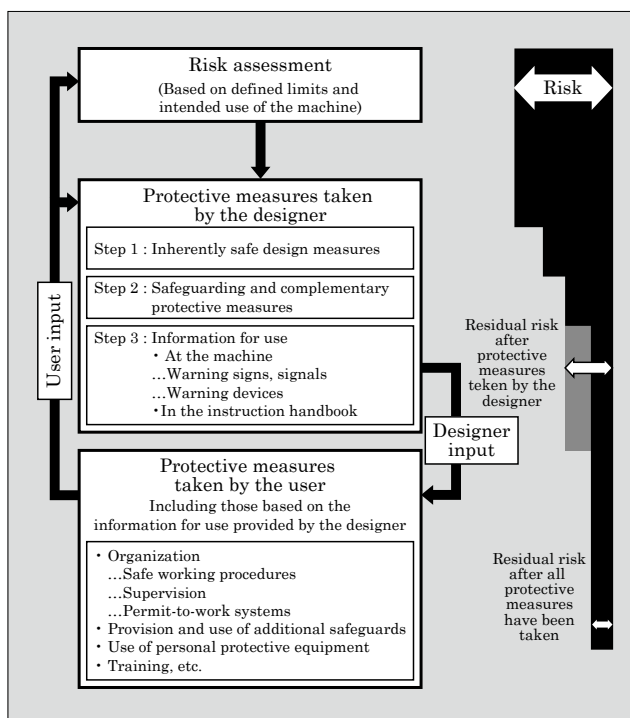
Risk assessment
(Based on defined limits and intended use of the machine)

Risk

Protective measures taken by the designer

Step 1 : Inherently safe design measures

Step 2 : Safeguarding and complementary protective measures

Step 3 : Information for use
・At the machine
…Warning signs, signals
…Warning devices
・In the instruction handbook

User input

Residual risk after protective measures teken by the designer

Designer input

Protective measures taken by the user
Including those based on the information for use provided by the designer

・Organization
…Safe working procedures
…Supervision
…Permit-to-work systems
・Provision and use of additional safeguards
・Use of personal protective equipment
・Training, etc.

Residual risk after all protective measures have been taken